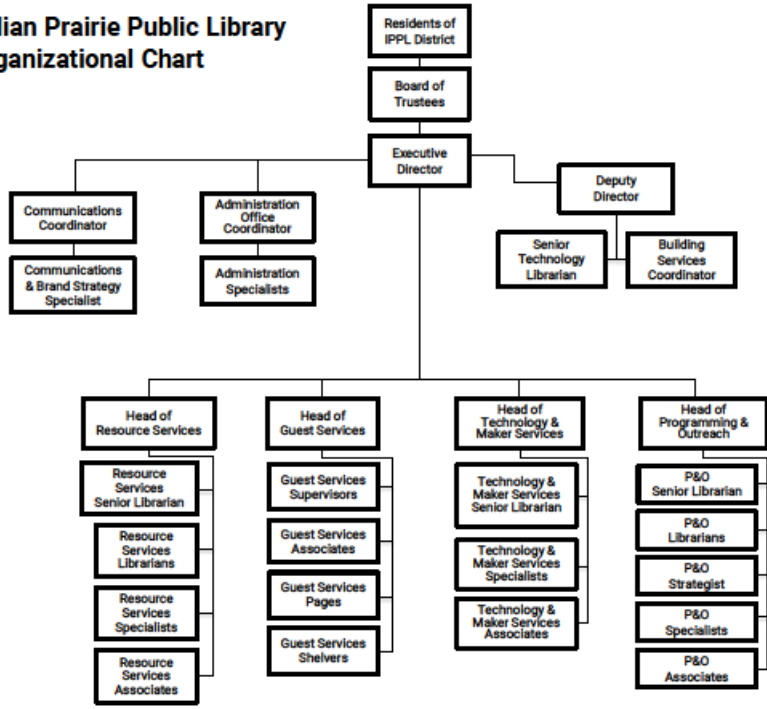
lian Prairie Public Library
ganizational Chart

Residents of IPPL District

Board of Trustees

Executive Director

Communications Coordinator

Communications & Brand Strategy Specialist

Administration Office Coordinator

Administration Specialists

Deputy Director

Senior Technology Librarian

Building Services Coordinator

Head of Resource Services

Resource Services Senior Librarian

Resource Services Librarians

Resource Services Specialists

Resource Services Associates

Head of Guest Services

Guest Services Supervisors

Guest Services Associates

Guest Services Pages

Guest Services Shelvers

Head of Technology & Maker Services

Technology & Maker Services Senior Librarian

Technology & Maker Services Specialists

Technology & Maker Services Associates

Head of Programming & Outreach

P&O Senior Librarian

P&O Librarians

P&O Strategist

P&O Specialists

P&O Associates